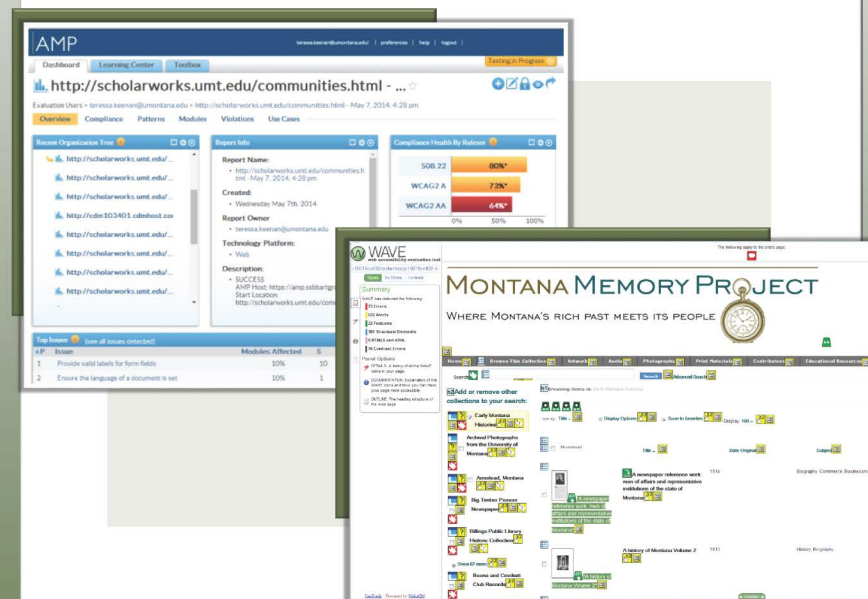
AMP

teressa.keenan@umontana.edu | preferences | help | logout

Dashboard | Learning Center | Toolbox

Testing in Progress

http://scholarworks.umt.edu/communities.html - ...

Evaluation Users > teressa.keenan@umontana.edu > http://scholarworks.umt.edu/communities.html - May 7, 2014, 4:28 pm

Overview | Compliance | Patterns | Modules | Violations | Use Cases

Recent Organization Tree

http://scholarworks.umt.edu/...
http://scholarworks.umt.edu/...
http://scholarworks.umt.edu/...
http://scholarworks.umt.edu/...
http://cdm103401.cdmhost.co
http://scholarworks.umt.edu/...
http://scholarworks.umt.edu/...
http://scholarworks.umt.edu/...
http://scholarworks.umt.edu/...

Report Info

Report Name:
• http://scholarworks.umt.edu/communities.html - May 7, 2014, 4:28 pm

Created:
• Wednesday May 7th, 2014

Report Owner
• teressa.keenan@umontana.edu

Technology Platform:
• Web

Description:
• SUCCESS
AMP Host: https://amp.ssbbartgr
Start Location:
http://scholarworks.umt.edu/comm

Compliance Health By Ruleset

| | |
|---|---|
| 508.22 | 80%* |
| WCAG2 A | 73%* |
| WCAG2 AA | 64%* |

0% 50% 100%

Top Issues (see all issues detected)

| # P | Issue | Modules Affected | S |
|---|---|---|---|
| 1 | Provide valid labels for form fields | 10% | 10 |
| 2 | Ensure the language of a document is set | 10% | 1 |

WAVE web accessibility evaluation tool

Styles | No Styles | Contrast

Summary

WAVE has detected the following:
25 Errors
122 Alerts
22 Features
397 Structural Elements
9 HTML5 and ARIA
26 Contrast Errors

Panel Options
STYLES: A listing of all the icons/items in your page
DOCUMENTATION: Explanation of the search icons and how you can make your page more accessible
OUTLINE: The heading structure of the web page

Feedback | Powered by WebAIM

The following apply to the entire page:

MONTANA MEMORY PROJECT
WHERE MONTANA'S RICH PAST MEETS ITS PEOPLE

Home | Browse This Collection | Artwork | Audio | Photographs | Print Materials | Contributors | Educational Resources

Search | Advanced Search

Add or remove other collections to your search:

Browsing items in: Early Montana Histories

Early Montana Histories
Archival Photographs from the University of Montana
Anaconda, Montana
Big Timber Pioneer Newspaper
Billings Public Library Historic Collection
Show 67 more
Boone and Crockett Club Records

Sort by: Title | Display Options | Save to favorites | Display: 100

Thumbnail | Title | Date Original | Subject

A newspaper reference work: men of affairs and representative institutions of the state of Montana | 1914 | Biography Commerce Businessm

A history of Montana Volume 2 | 1913 | History Biography